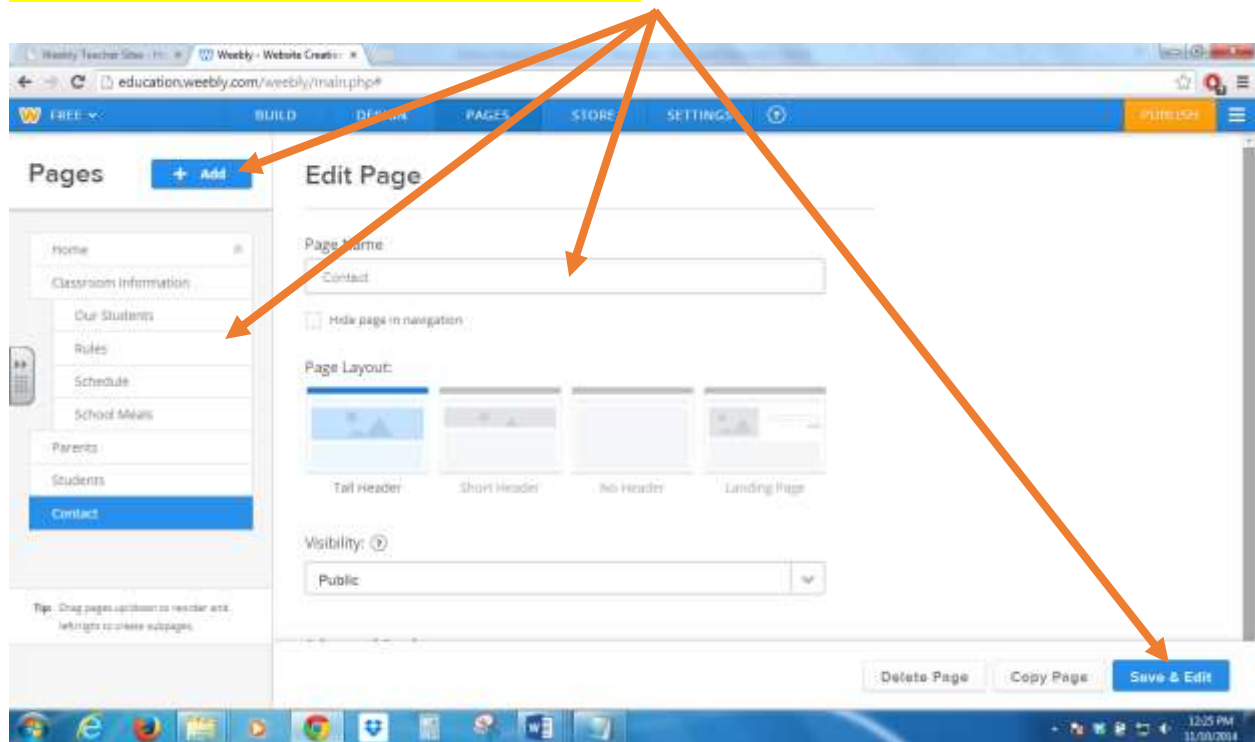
Weebly Teacher Sites - H... × Weebly - Website Creator ×

education.weebly.com/weebly/main.php#

FREE BUILD DESIGN PAGES STORE SETTINGS PUBLISH

Pages + Add

Home
Classroom Information
Our Students
Rules
Schedule
School Meals
Parents
Students
Contact

Tip: Drag pages up/down to reorder and left/right to create subpages.

Edit Page

Page Name
Contact

Hide page in navigation

Page Layout:

Tall Header
Short Header
No Header
Landing Page

Visibility:
Public

Delete Page
Copy Page
Save & Edit

12:25 PM
11/10/2014